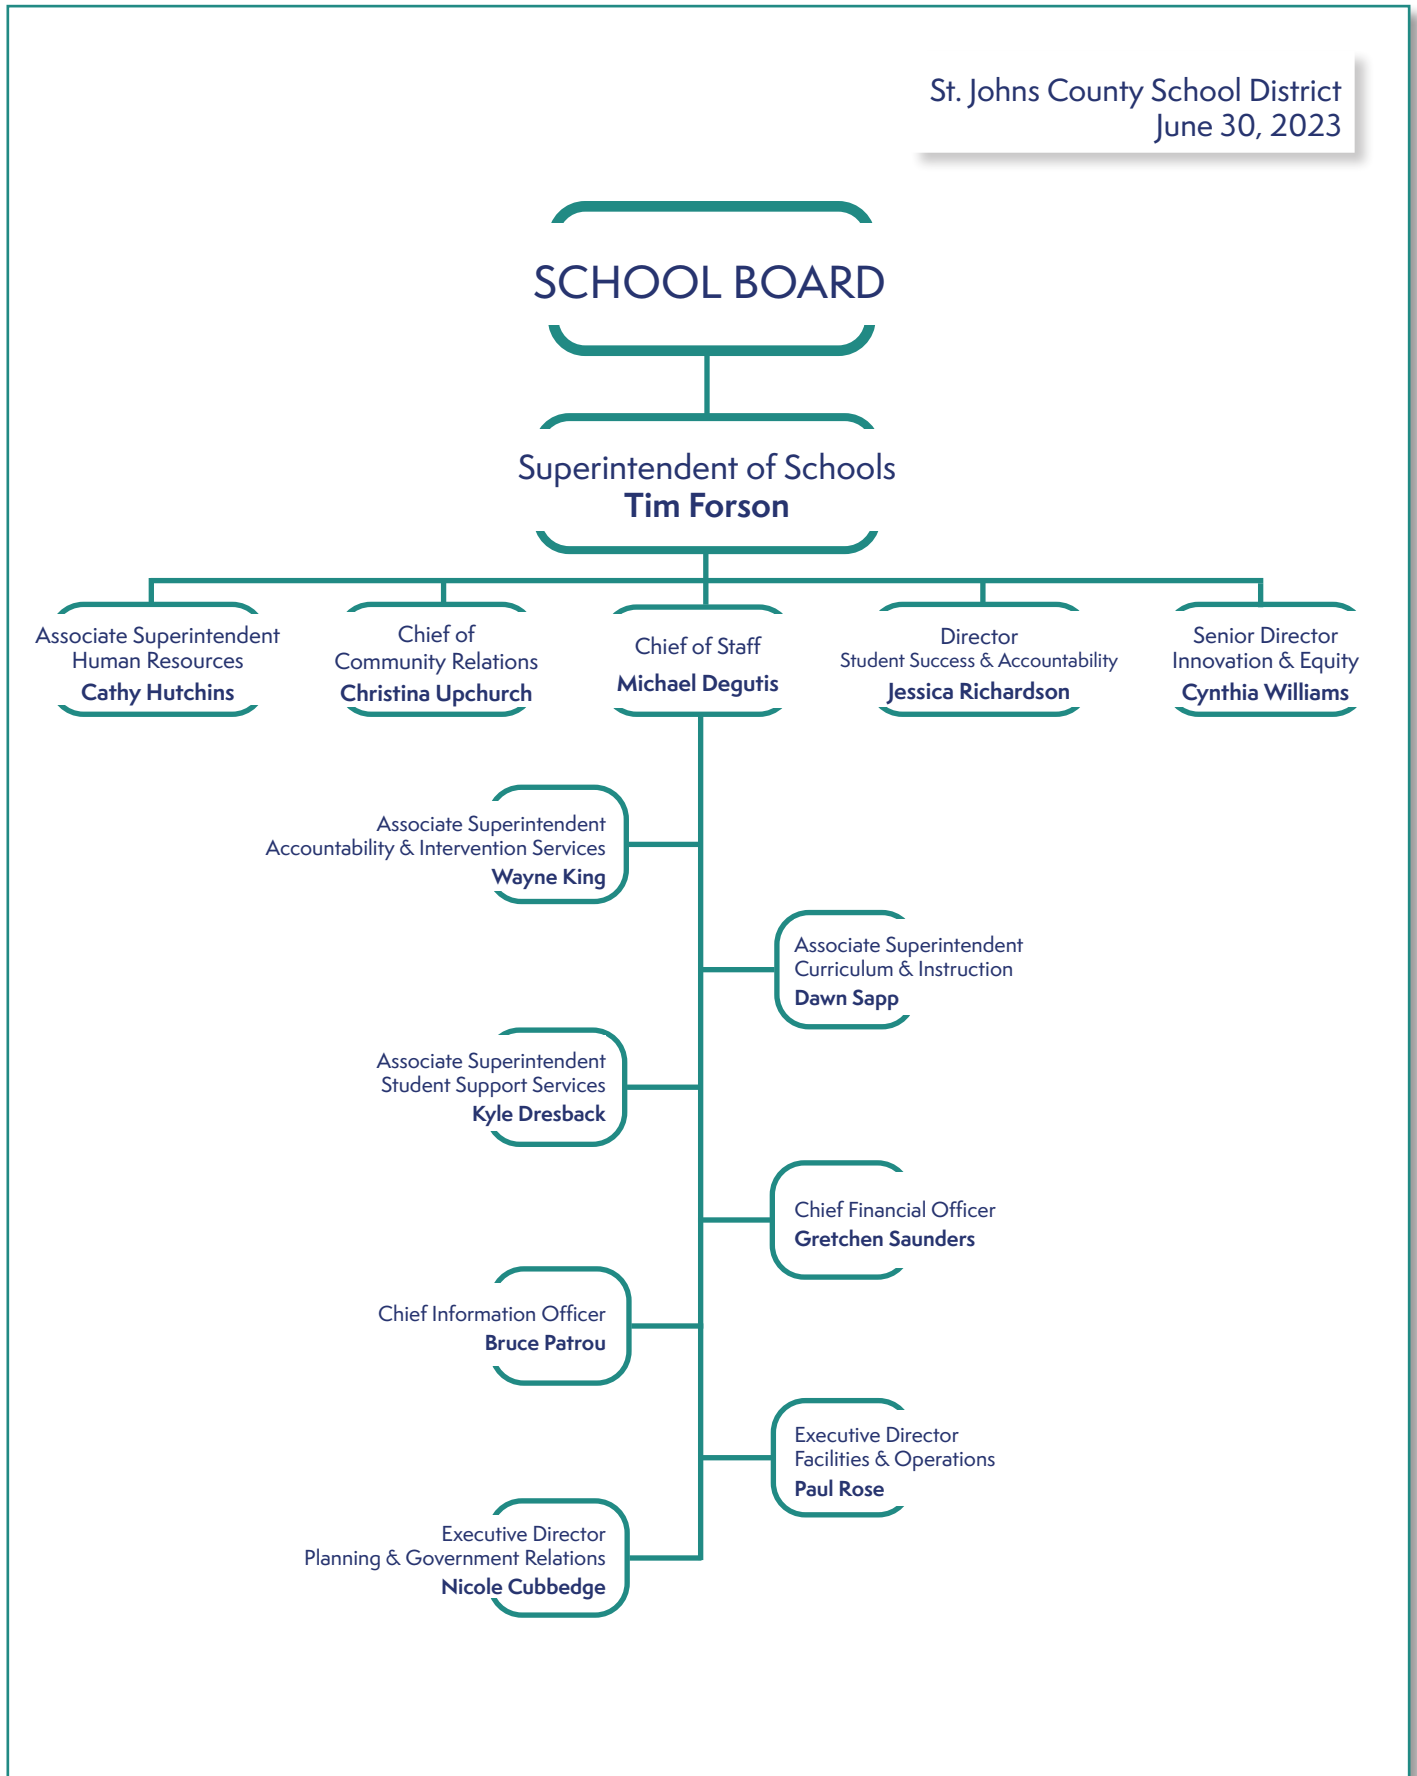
St. Johns County School District
June 30, 2023

SCHOOL BOARD

Superintendent of Schools
Tim Forson

Associate Superintendent
Human Resources
Cathy Hutchins

Chief of
Community Relations
Christina Upchurch

Chief of Staff
Michael Degutis

Director
Student Success & Accountability
Jessica Richardson

Senior Director
Innovation & Equity
Cynthia Williams

Associate Superintendent
Accountability & Intervention Services
Wayne King

Associate Superintendent
Curriculum & Instruction
Dawn Sapp

Associate Superintendent
Student Support Services
Kyle Dresback

Chief Financial Officer
Gretchen Saunders

Chief Information Officer
Bruce Patrou

Executive Director
Facilities & Operations
Paul Rose

Executive Director
Planning & Government Relations
Nicole Cubbedge